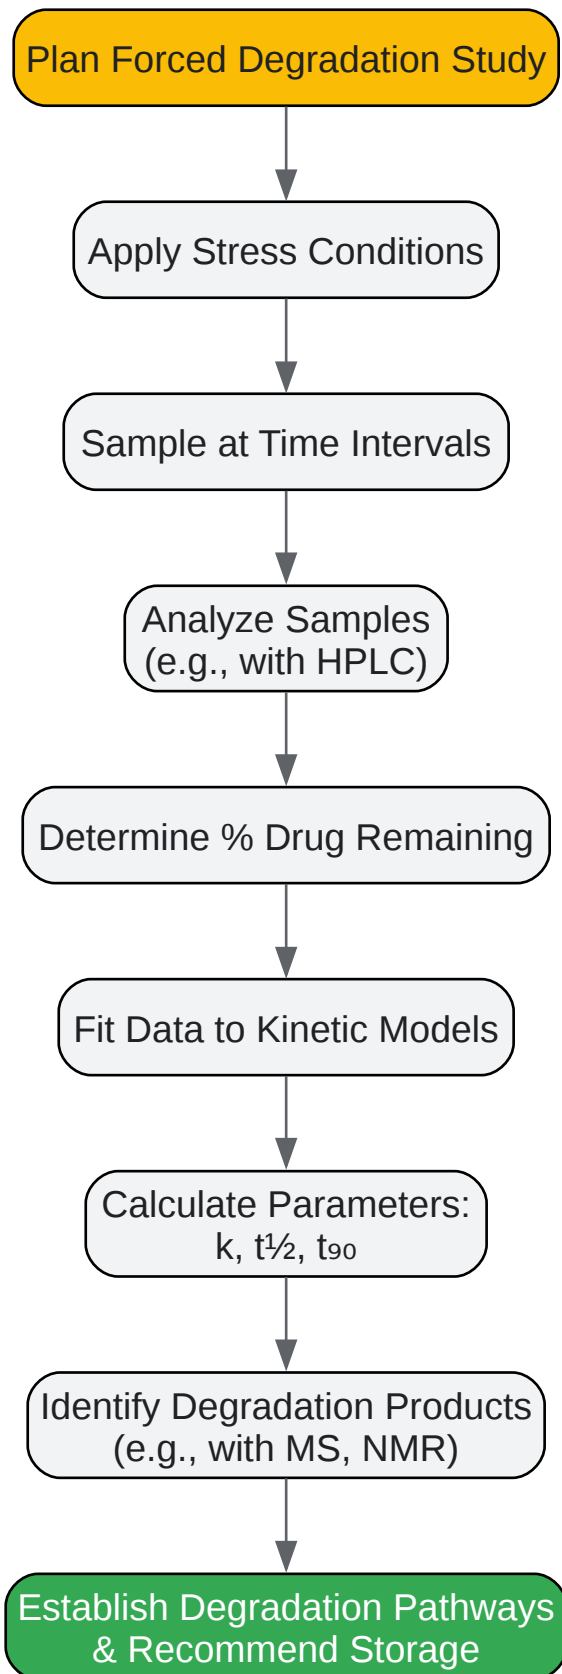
Plan Forced Degradation Study

Apply Stress Conditions

Sample at Time Intervals

Analyze Samples (e.g., with HPLC)

Determine % Drug Remaining

Fit Data to Kinetic Models

Calculate Parameters: k, t½, $t_{90}$

Identify Degradation Products (e.g., with MS, NMR)

Establish Degradation Pathways & Recommend Storage